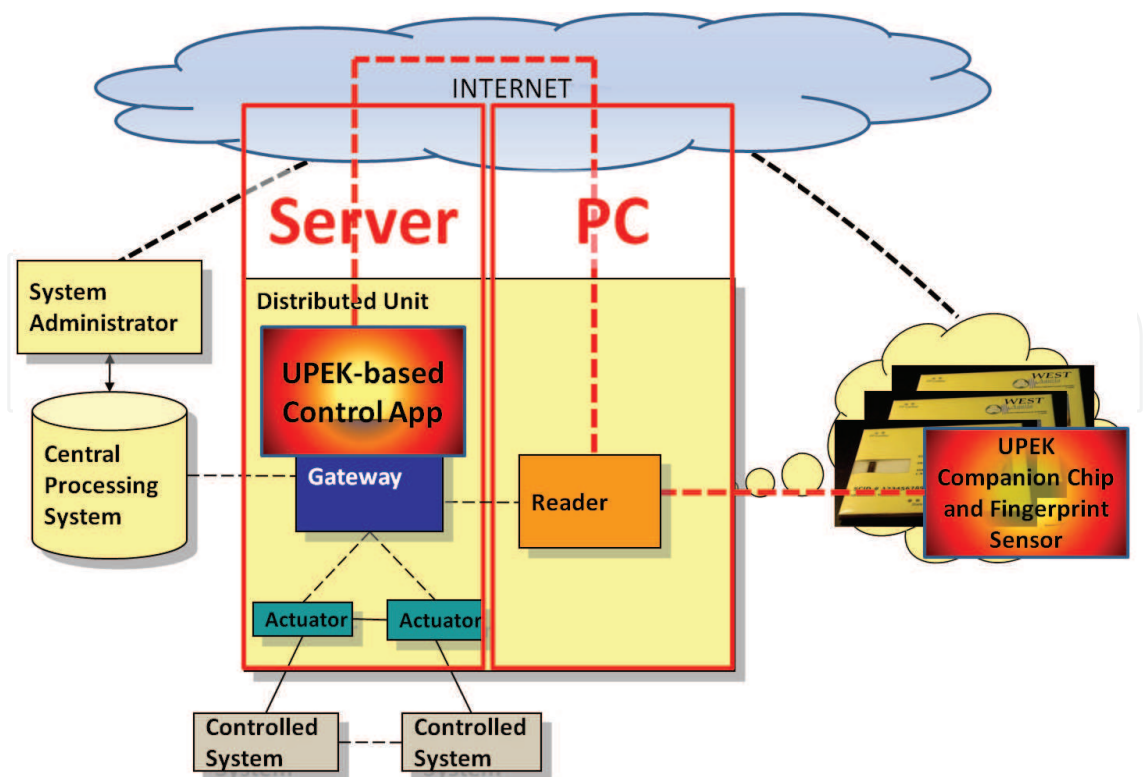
INTERNET

Server

PC

System Administrator

Distributed Unit

UPEK-based Control App

Central Processing System

Gateway

Reader

UPEK Companion Chip and Fingerprint Sensor

WEST

WEST

Actuator

Actuator

Controlled System

Controlled System